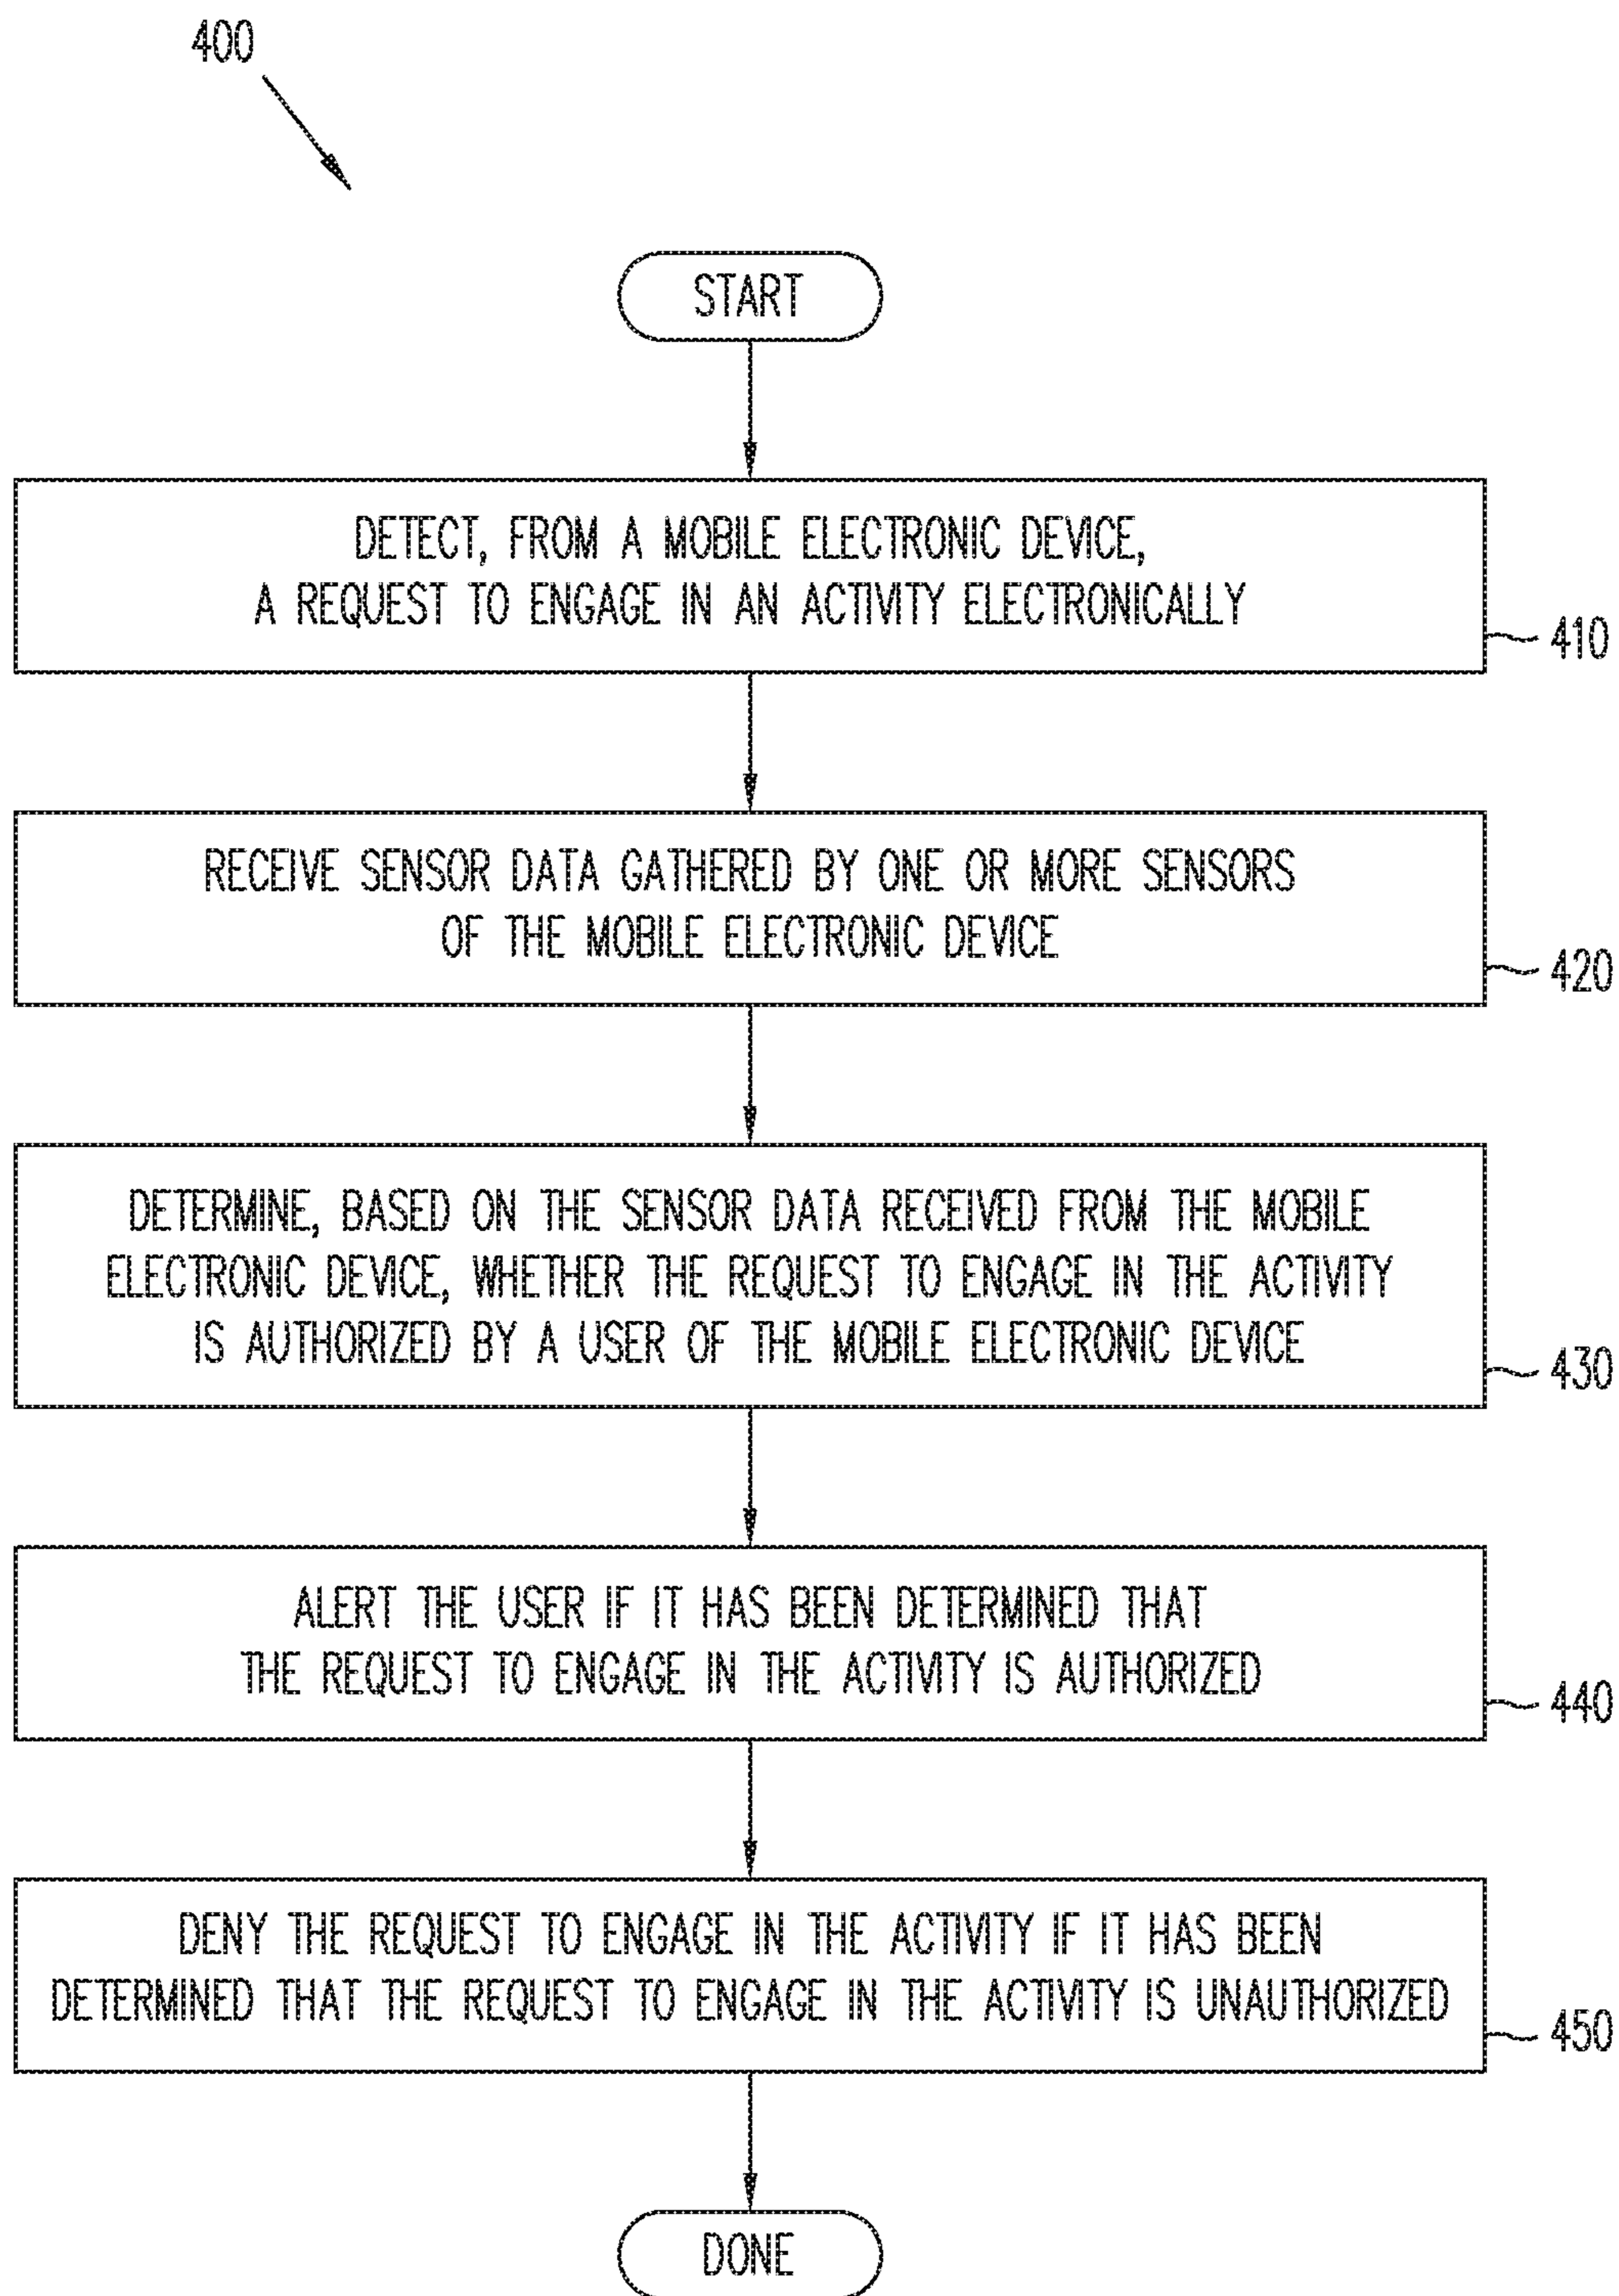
400

START

DETECT, FROM A MOBILE ELECTRONIC DEVICE, A REQUEST TO ENGAGE IN AN ACTIVITY ELECTRONICALLY

410

RECEIVE SENSOR DATA GATHERED BY ONE OR MORE SENSORS OF THE MOBILE ELECTRONIC DEVICE

420

DETERMINE, BASED ON THE SENSOR DATA RECEIVED FROM THE MOBILE ELECTRONIC DEVICE, WHETHER THE REQUEST TO ENGAGE IN THE ACTIVITY IS AUTHORIZED BY A USER OF THE MOBILE ELECTRONIC DEVICE

430

ALERT THE USER IF IT HAS BEEN DETERMINED THAT THE REQUEST TO ENGAGE IN THE ACTIVITY IS AUTHORIZED

440

DENY THE REQUEST TO ENGAGE IN THE ACTIVITY IF IT HAS BEEN DETERMINED THAT THE REQUEST TO ENGAGE IN THE ACTIVITY IS UNAUTHORIZED

450

DONE